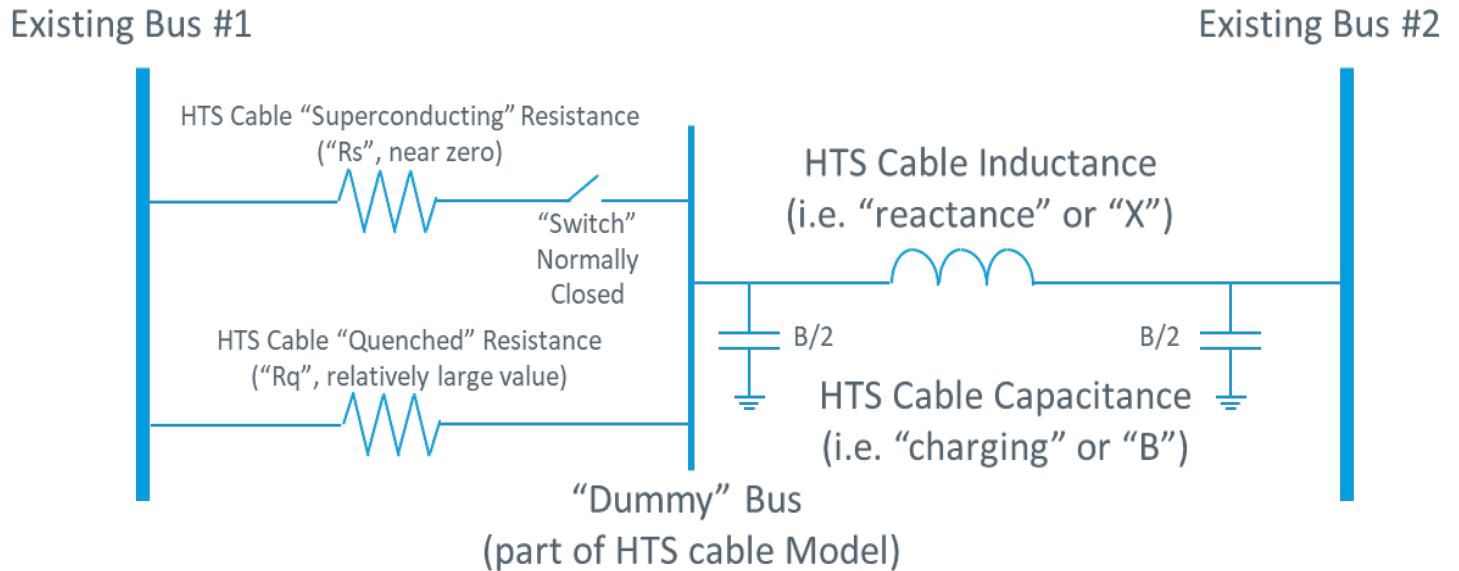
Existing Bus #1

Existing Bus #2

HTS Cable “Superconducting” Resistance (“Rs”, near zero)

“Switch” Normally Closed

HTS Cable Inductance (i.e. “reactance” or “X”)

HTS Cable “Quenched” Resistance (“Rq”, relatively large value)

B/2

B/2

HTS Cable Capacitance (i.e. “charging” or “B”)

“Dummy” Bus (part of HTS cable Model)